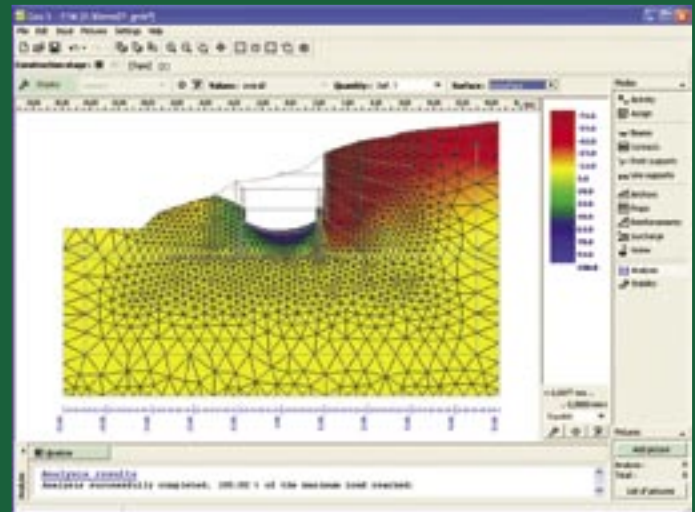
File Edit Input Pictures Settings Help

Construction stage:

Values:

Quantity:

Surface:

Modes

Analysis

Stability

Analysis results

Analysis successfully completed. 100.00 % of the maximum load reached.

Add picture

List of pictures